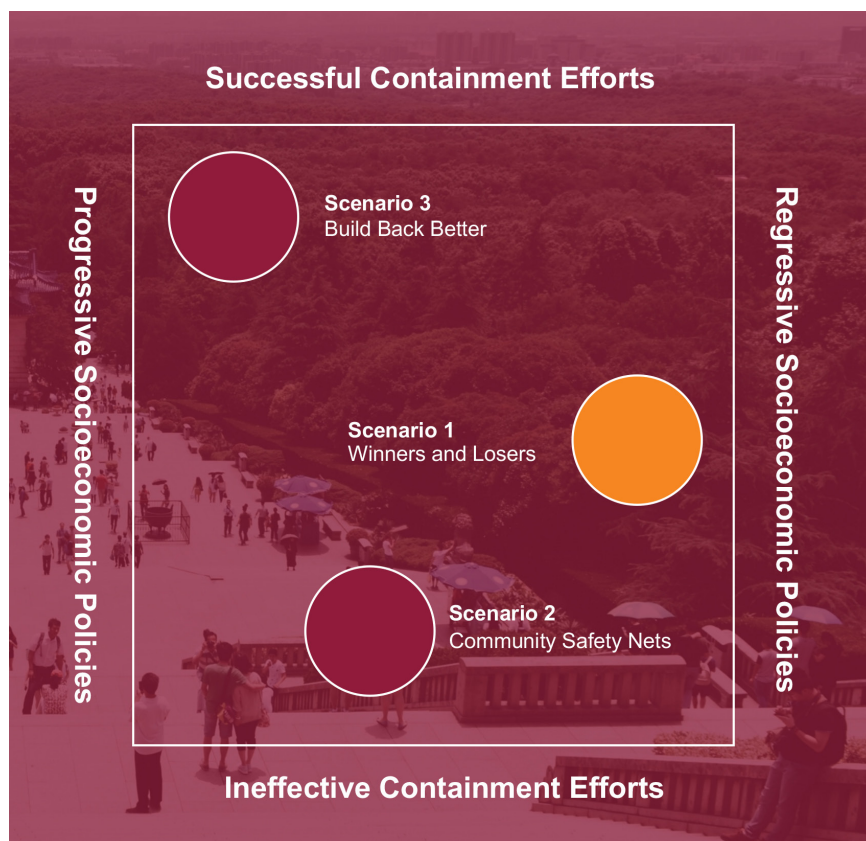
Successful Containment Efforts

Progressive Socioeconomic Policies

Scenario 3
Build Back Better

Scenario 1
Winners and Losers

Scenario 2
Community Safety Nets

Regressive Socioeconomic Policies

Ineffective Containment Efforts